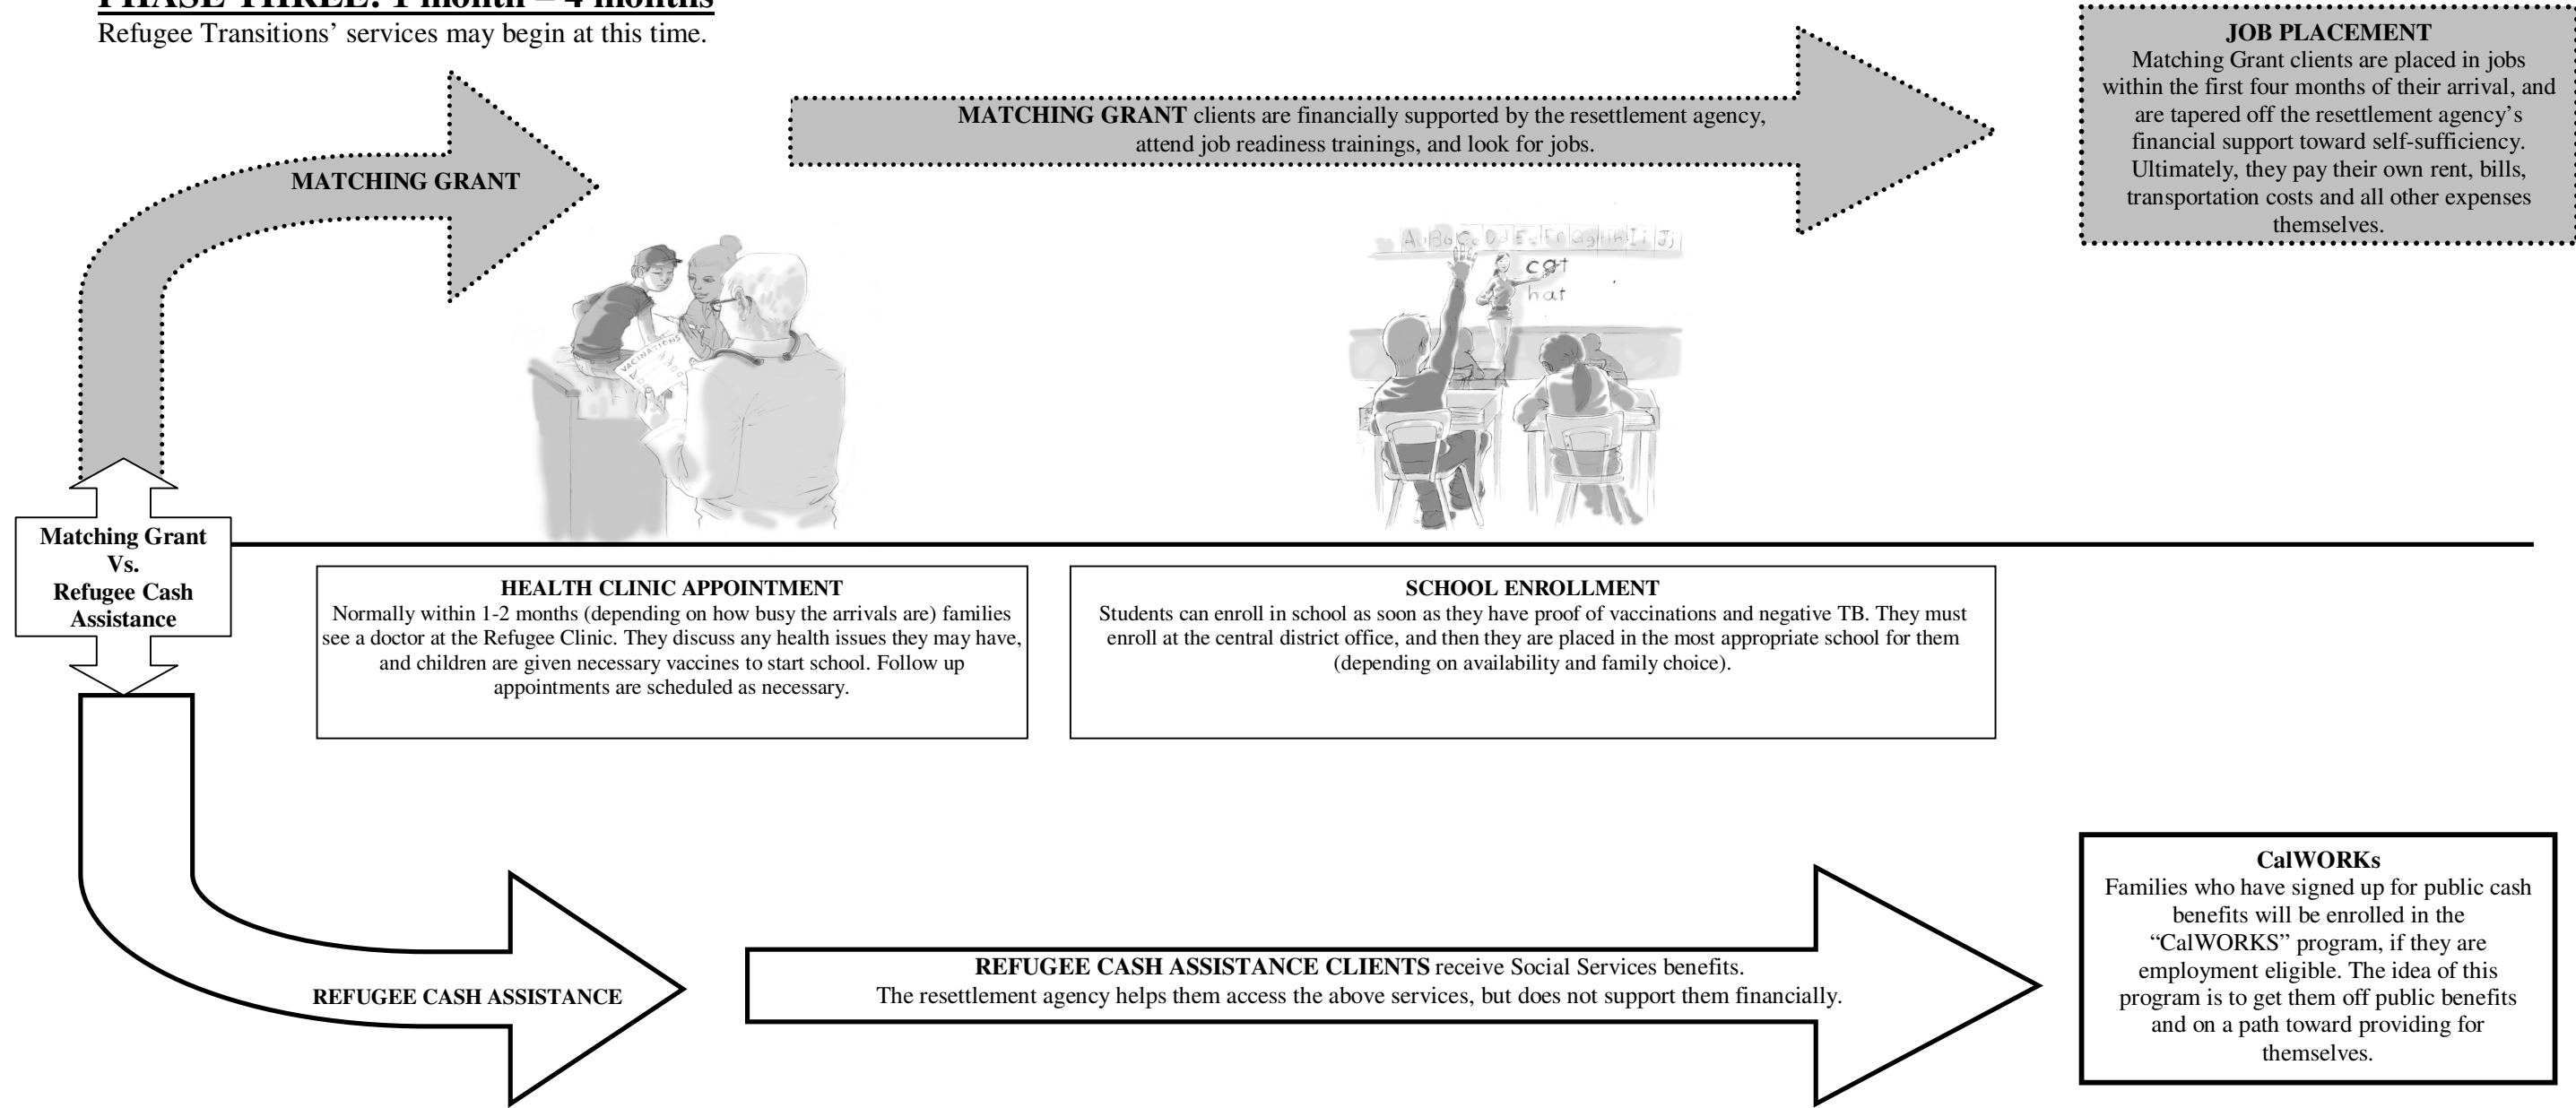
PHASE THREE: 1 month – 4 months
Refugee Transitions' services may begin at this time.

MATCHING GRANT

MATCHING GRANT clients are financially supported by the resettlement agency, attend job readiness trainings, and look for jobs.

JOB PLACEMENT
Matching Grant clients are placed in jobs within the first four months of their arrival, and are tapered off the resettlement agency's financial support toward self-sufficiency. Ultimately, they pay their own rent, bills, transportation costs and all other expenses themselves.

VACCINATIONS

Aa Bb Cc Dd Ee Ff Gg Hh Ii Jj
cat
hat

Matching Grant
Vs.
Refugee Cash Assistance

HEALTH CLINIC APPOINTMENT
Normally within 1-2 months (depending on how busy the arrivals are) families see a doctor at the Refugee Clinic. They discuss any health issues they may have, and children are given necessary vaccines to start school. Follow up appointments are scheduled as necessary.

SCHOOL ENROLLMENT
Students can enroll in school as soon as they have proof of vaccinations and negative TB. They must enroll at the central district office, and then they are placed in the most appropriate school for them (depending on availability and family choice).

REFUGEE CASH ASSISTANCE

REFUGEE CASH ASSISTANCE CLIENTS receive Social Services benefits.
The resettlement agency helps them access the above services, but does not support them financially.

CalWORKs
Families who have signed up for public cash benefits will be enrolled in the "CalWORKS" program, if they are employment eligible. The idea of this program is to get them off public benefits and on a path toward providing for themselves.